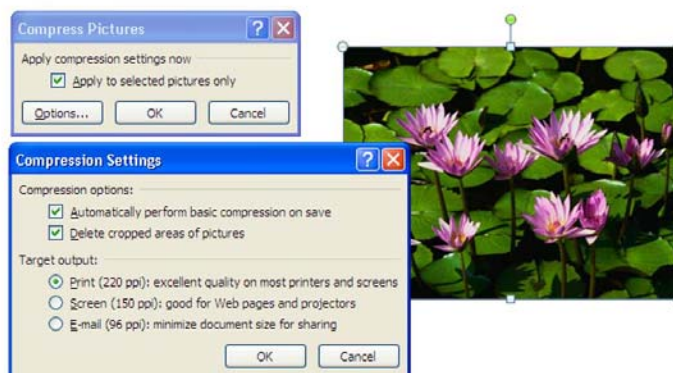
Compress Pictures

Apply compression settings now

Apply to selected pictures only

Options... OK Cancel

Compression Settings

Compression options:

Automatically perform basic compression on save

Delete cropped areas of pictures

Target output:

Print (220 ppi): excellent quality on most printers and screens

Screen (150 ppi): good for Web pages and projectors

E-mail (96 ppi): minimize document size for sharing

OK Cancel